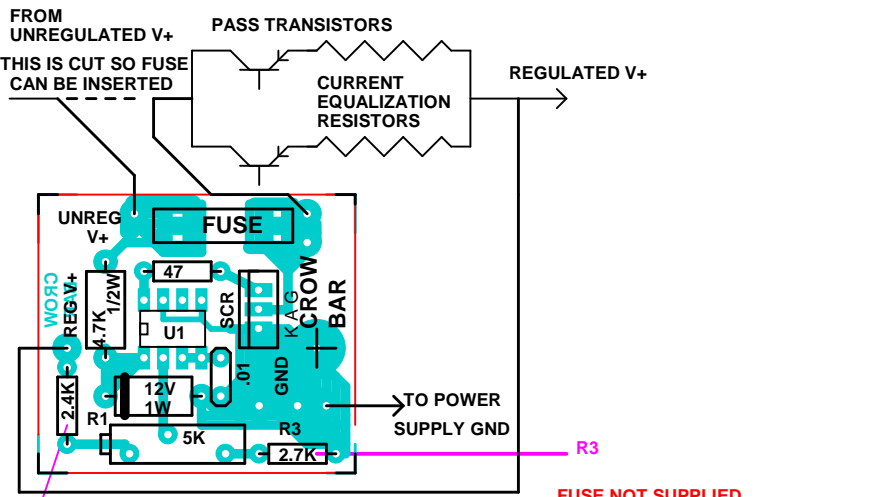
FROM UNREGULATED V+

PASS TRANSISTORS

THIS IS CUT SO FUSE CAN BE INSERTED

CURRENT EQUALIZATION RESISTORS

REGULATED V+

UNREG V+

FUSE

CROW

REG V+

4.7K

1/2W

47

SCR

K A G

CROW BAR

U1

.01

GND

12V 1W

2.4K

R1

5K

R3

2.7K

TO POWER SUPPLY GND

R3

FUSE NOT SUPPLIED